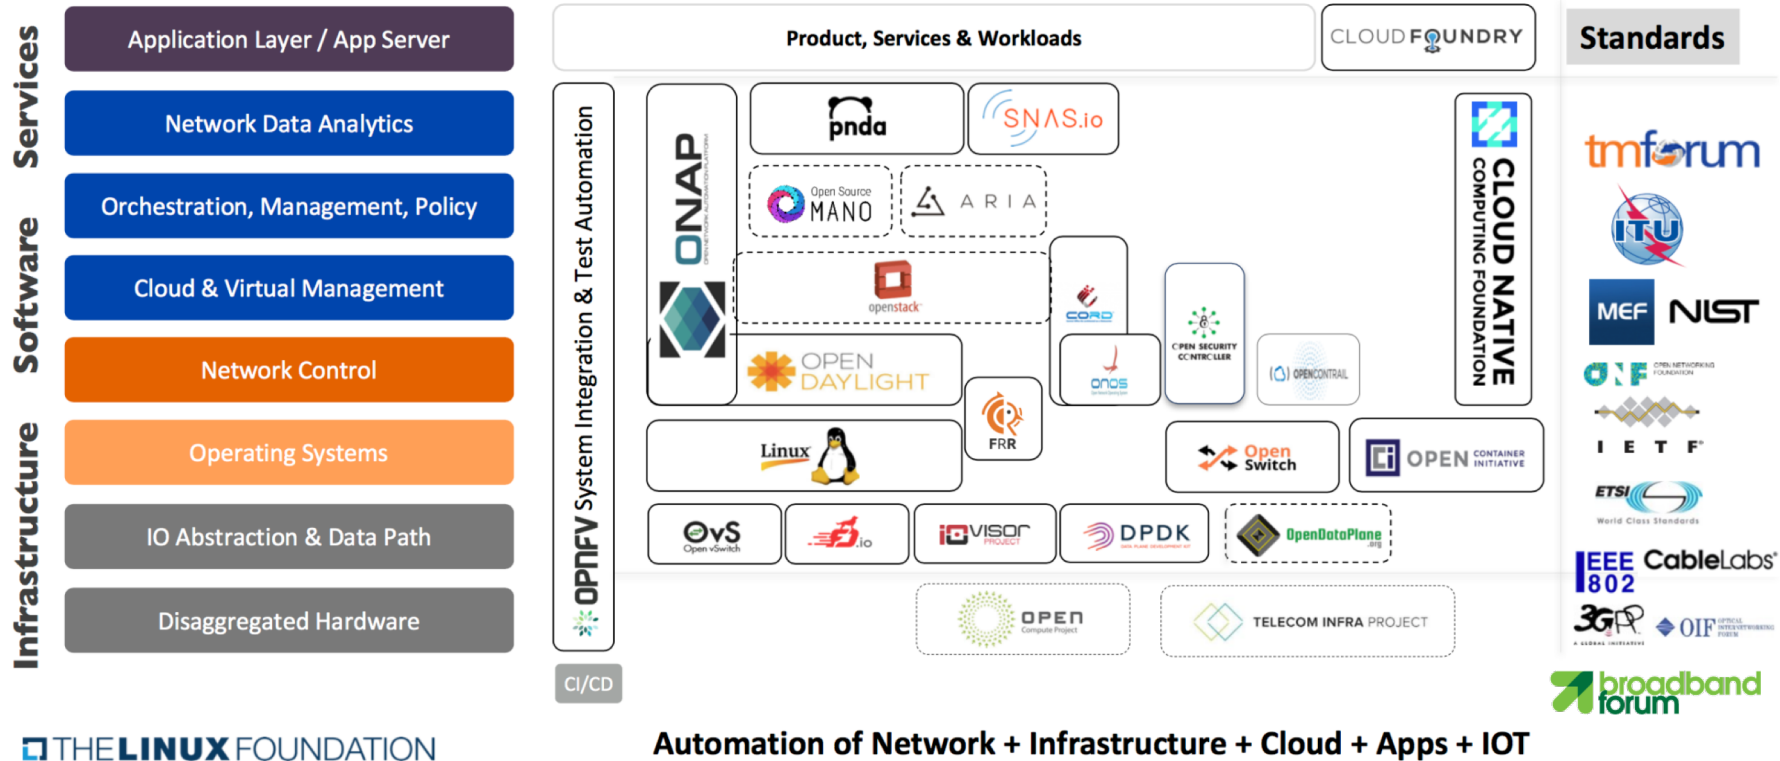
Services
Software
Infrastructure

Application Layer / App Server
Network Data Analytics
Orchestration, Management, Policy
Cloud & Virtual Management
Network Control
Operating Systems
IO Abstraction & Data Path
Disaggregated Hardware

Product, Services & Workloads
CLOUD FOUNDRY
Standards

OPNFV System Integration & Test Automation
ONAP
pnda
SNAS.io
Open Source MANO
ARIA
openstack
CORD
ONOS
OPEN SECURITY CONTROLLER
OPENCONTRAIL
OPEN DAYLIGHT
FRR
Linux
Open Switch
OPEN CONTAINER INITIATIVE
CLOUD NATIVE COMPUTING FOUNDATION
OvS Open vSwitch
fd.io
iovisor PROJECT
DPDK
OpenDataPlane
OPEN Compute Project
TELECOM INFRA PROJECT
CI/CD

tmforum
ITU
MEF
NIST
ONF
IETF
ETSI World Class Standards
IEEE 802
CableLabs
3GPP
OIF
broadband forum

THE LINUX FOUNDATION
Automation of Network + Infrastructure + Cloud + Apps + IOT